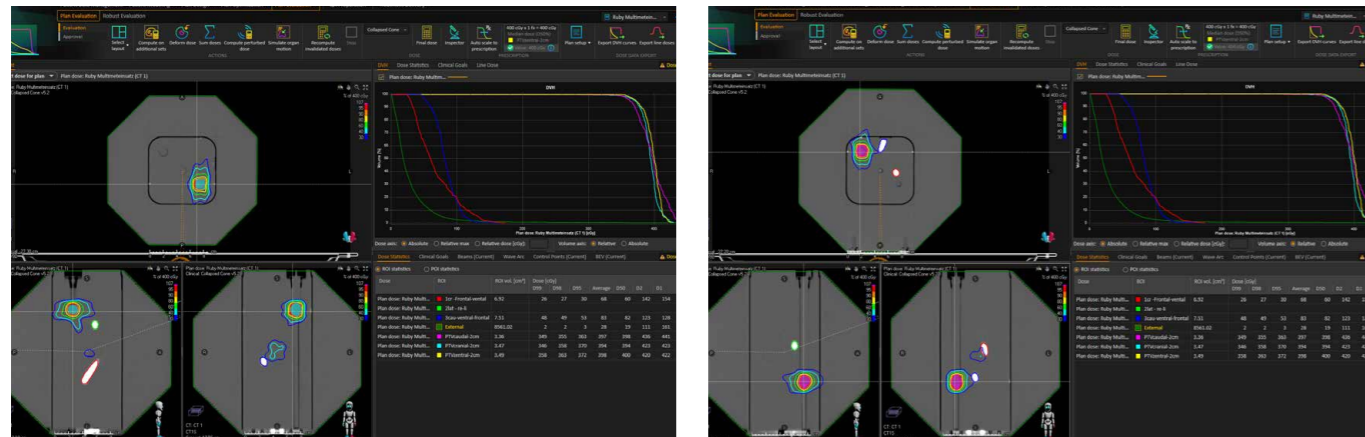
Plan Evaluation Robust Evaluation

Evaluation
Approval

Select layout
Compute on additional sets
Deform dose
Sum doses
Compute perturbed dose
Simulate organ motion
Recompute evaluation doses

ACTIONS

Collapsed Cone

Final dose
Inspector
Auto-scale to prescription

DOSE

PRESCRIPTION

Plan setup
Export DVH curves
Export line doses

DOSE DATA EXPORT

Ruby Multimetm...

DVH Dose Statistics Clinical Goals Line Dose

Plan dose: Ruby Multim...

DVH

Plan dose: Ruby Multimetmatz (CT 1) [cGy]

Dose axis: Absolute Relative max Relative dose [cGy] Volume axis: Relative Absolute

Dose Statistics Clinical Goals Beams (Current) Wave Arc Control Points (Current) BEV (Current)

ROI statistics POI statistics

| Dose | ROI | ROI vol. [cm³] | D99 | D98 | D95 | Average | D50 | D2 | D1 |
|---|---|---|---|---|---|---|---|---|---|
| Plan dose: Ruby Multi... | 1cr -Frontal-ventral | 6.92 | 26 | 27 | 30 | 68 | 60 | 142 | 154 |
| Plan dose: Ruby Multi... | 2lat - re-li | | | | | | | | |
| Plan dose: Ruby Multi... | 3cau-ventral-frontal | 7.11 | 48 | 49 | 53 | 83 | 82 | 123 | 128 |
| Plan dose: Ruby Multi... | External | 8561.02 | 2 | 2 | 3 | 29 | 19 | 111 | 161 |
| Plan dose: Ruby Multi... | PTVcaudal-2cm | 3.26 | 349 | 355 | 363 | 397 | 398 | 436 | 441 |
| Plan dose: Ruby Multi... | PTVcranial-2cm | 3.47 | 349 | 358 | 370 | 394 | 394 | 423 | 429 |
| Plan dose: Ruby Multi... | PTVzentral-2cm | 3.49 | 358 | 363 | 372 | 398 | 400 | 420 | 422 |

Plan Evaluation Robust Evaluation

Evaluation
Approval

Ruby Multimetm...

DVH Dose Statistics Clinical Goals Line Dose

Dose axis: Absolute Relative max Relative dose [cGy] Volume axis: Relative Absolute

Dose Statistics Clinical Goals Beams (Current) Wave Arc Control Points (Current) BEV (Current)

ROI statistics POI statistics

| Dose | ROI | ROI vol. [cm³] | D99 | D98 | D95 | Average | D50 | D2 | D1 |
|---|---|---|---|---|---|---|---|---|---|
| Plan dose: Ruby Multi... | 1cr -Frontal-ventral | 6.92 | 26 | 27 | 30 | 68 | 60 | 142 | 1 |
| Plan dose: Ruby Multi... | 2lat - re-li | | | | | | | | |
| Plan dose: Ruby Multi... | 3cau-ventral-frontal | 7.11 | 48 | 49 | 53 | 83 | 82 | 123 | 1 |
| Plan dose: Ruby Multi... | External | 8561.02 | 2 | 2 | 3 | 29 | 19 | 111 | 1 |
| Plan dose: Ruby Multi... | PTVcaudal-2cm | 3.26 | 349 | 355 | 363 | 397 | 398 | 436 | 4 |
| Plan dose: Ruby Multi... | PTVcranial-2cm | 3.47 | 349 | 358 | 370 | 394 | 394 | 423 | 4 |
| Plan dose: Ruby Multi... | PTVzentral-2cm | 3.49 | 358 | 363 | 372 | 398 | 400 | 420 | 4 |